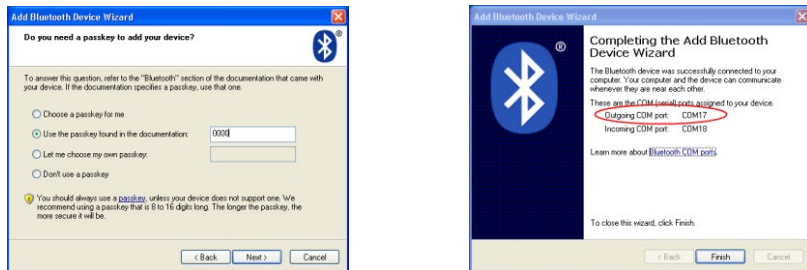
Add Bluetooth Device Wizard

Do you need a passkey to add your device?

To answer this question, refer to the "Bluetooth" section of the documentation that came with your device. If the documentation specifies a passkey, use that one.

Choose a passkey for me

Use the passkey found in the documentation: 0000

Let me choose my own passkey:

Don't use a passkey

You should always use a passkey, unless your device does not support one. We recommend using a passkey that is 8 to 16 digits long. The longer the passkey, the more secure it will be.

< Back Next > Cancel

Add Bluetooth Device Wizard

Completing the Add Bluetooth Device Wizard

The Bluetooth device was successfully connected to your computer. Your computer and the device can communicate whenever they are near each other.

These are the COM (serial) ports assigned to your device.

Outgoing COM port: COM17

Incoming COM port: COM18

Learn more about Bluetooth COM ports.

To close this wizard, click Finish.

< Back Finish Cancel